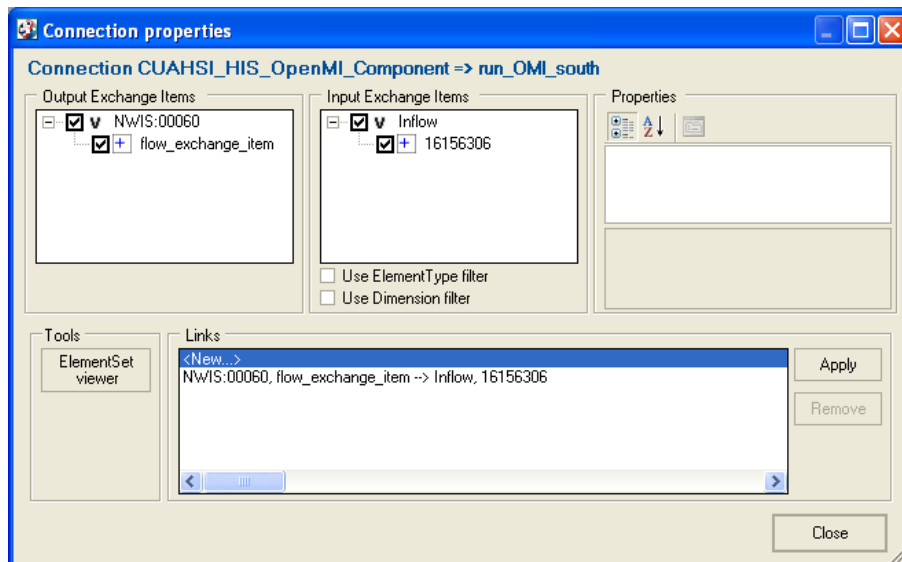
Connection properties

Connection CUAHSI_HIS_OpenMI_Component => run_OMI_south

Output Exchange Items

v NWIS:00060

flow_exchange_item

Input Exchange Items

v Inflow

16156306

Use ElementType filter

Use Dimension filter

Properties

Tools

ElementSet viewer

Links

<New...>

NWIS:00060, flow_exchange_item --> Inflow, 16156306

Apply

Remove

Close